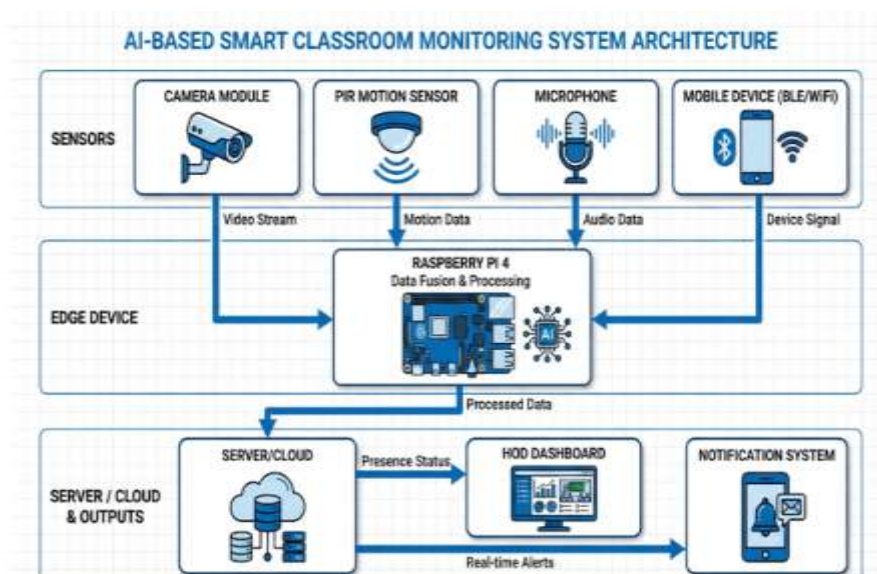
AI-BASED SMART CLASSROOM MONITORING SYSTEM ARCHITECTURE

SENSORS

CAMERA MODULE

PIR MOTION SENSOR

MICROPHONE

MOBILE DEVICE (BLE/WiFi)

Video Stream

Motion Data

Audio Data

Device Signal

EDGE DEVICE

RASPBERRY PI 4
Data Fusion & Processing

AI

Processed Data

SERVER / CLOUD & OUTPUTS

SERVER/CLOUD

Presence Status

HOD DASHBOARD

NOTIFICATION SYSTEM

Real-time Alerts